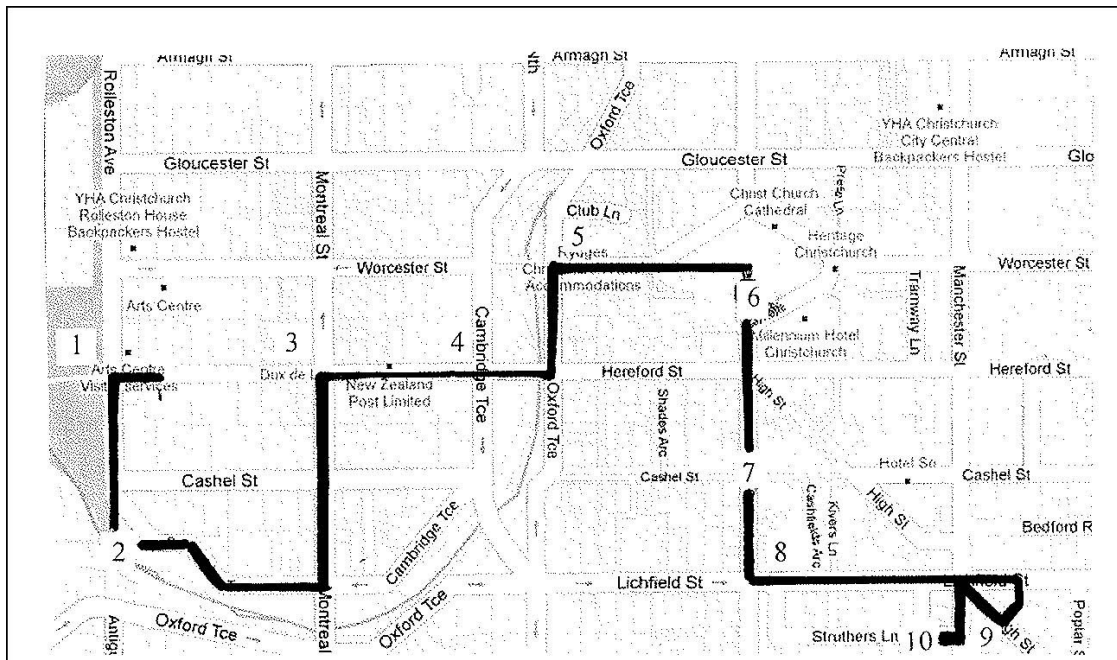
Armagh St
Armagh St
Armagh St
Rolleston Ave
Oxford Tce
YHA Christchurch City Central Backpackers Hostel
Gloucester St
Gloucester St
Glo
YHA Christchurch Rolleston House Backpackers Hostel
Montreal St
Club Ln
Christ Church Cathedral
Press Ln
Heritage Christchurch
5
Fyndes
Worcester St
Worcester St
Chr
Accommodations
Arts Centre
6
Tramway Ln
Manchester St
Millennium Hotel Christchurch
1
3
4
Cambridge Tce
Arts Centre Visitor Services
Dux de L
New Zealand Post Limited
Hereford St
Hereford St
Oxford Tce
High St
Shades Arc
Cashel St
Cashel St
Hotel So
Cashel St
7
Cashfields Arc
Kivers Ln
High St
Bedford R
2
Cambridge Tce
8
Lichfield St
Lichfield St
Oxford Tce
Montreal
Oxford Tce
Struthers Ln
10
9
High St
Poplar
Antig